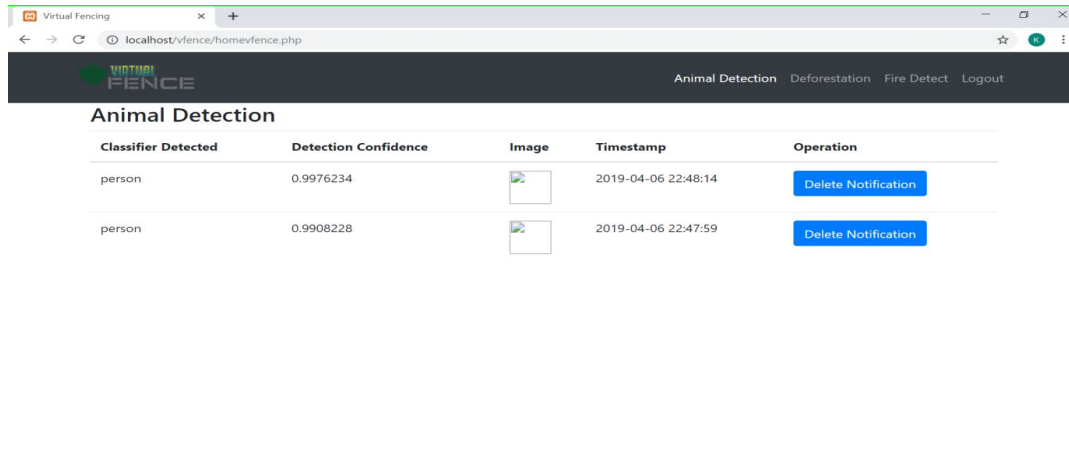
Virtual Fencing × +

localhost/vfence/homevfence.php

K

VIRTUAL FENCE

Animal Detection Deforestation Fire Detect Logout

Animal Detection

| Classifier Detected | Detection Confidence | Image | Timestamp | Operation |
|---|---|---|---|---|
| person | 0.9976234 | | 2019-04-06 22:48:14 | Delete Notification |
| person | 0.9908228 | | 2019-04-06 22:47:59 | Delete Notification |